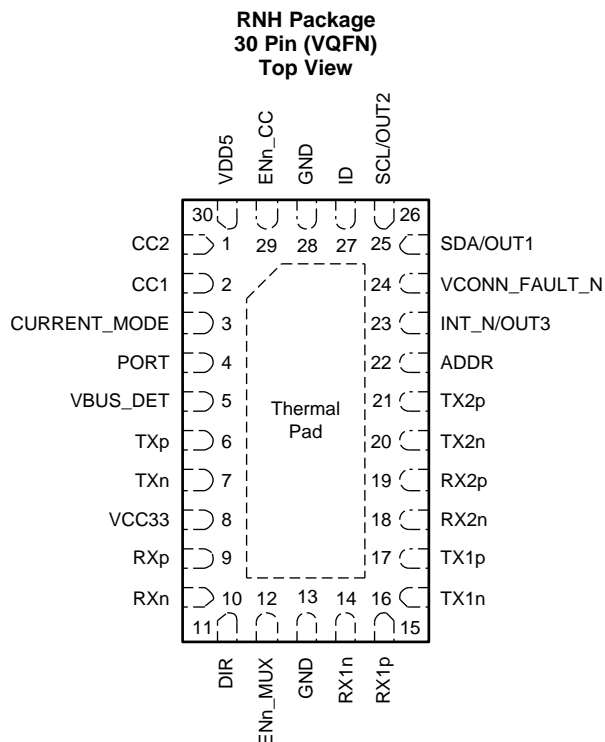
RNH Package
30 Pin (VQFN)
Top View

VDD5
ENn_CC
GND
ID
SCL/OUT2

30
29
28
27
26

CC2 1
CC1 2
CURRENT_MODE 3
PORT 4
VBUS_DET 5
TXp 6
TXn 7
VCC33 8
RXp 9
RXn 10

25 SDA/OUT1
24 VCONN_FAULT_N
23 INT_N/OUT3
22 ADDR
21 TX2p
20 TX2n
19 RX2p
18 RX2n
17 TX1p
16 TX1n

Thermal Pad

11
12
13
14
15

DIR
ENn_MUX
GND
RX1n
RX1p